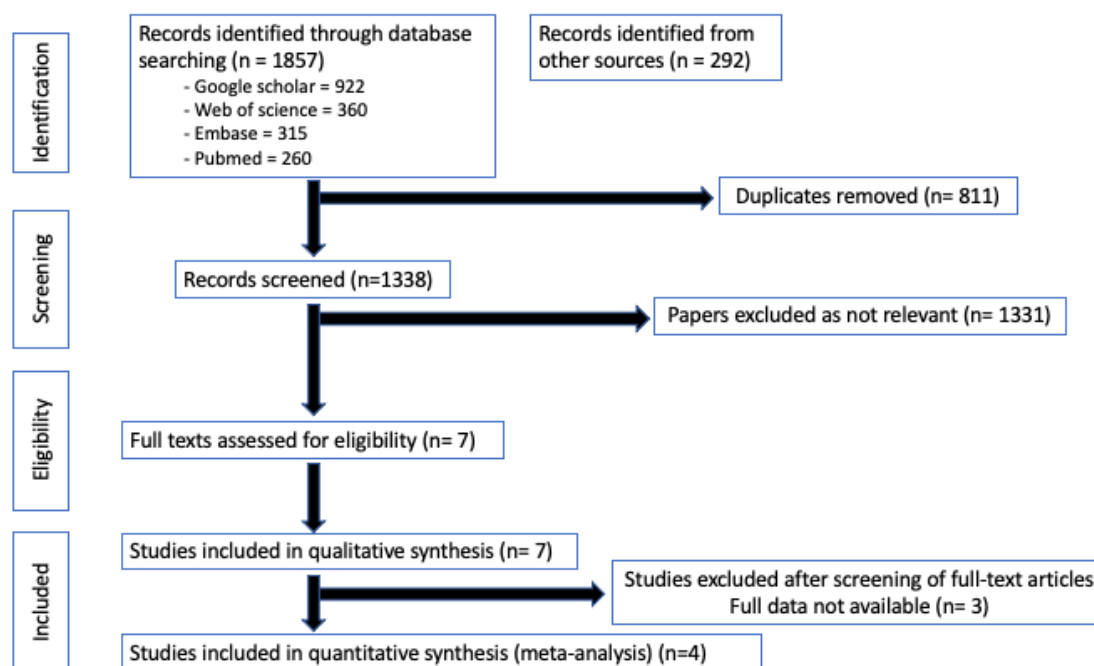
Identification

Records identified through database searching (n = 1857)
- Google scholar = 922
- Web of science = 360
- Embase = 315
- Pubmed = 260

Records identified from other sources (n = 292)

Duplicates removed (n= 811)

Screening

Records screened (n=1338)

Papers excluded as not relevant (n= 1331)

Eligibility

Full texts assessed for eligibility (n= 7)

Included

Studies included in qualitative synthesis (n= 7)

Studies excluded after screening of full-text articles
Full data not available (n= 3)

Studies included in quantitative synthesis (meta-analysis) (n=4)